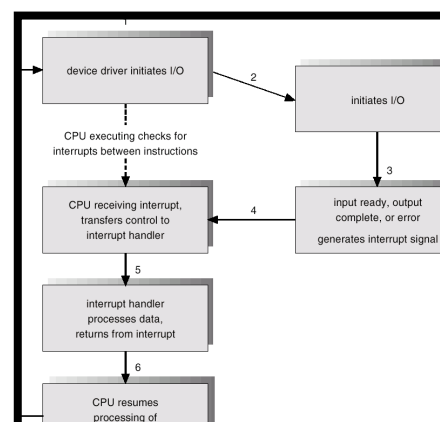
device driver initiates I/O

2

initiates I/O

CPU executing checks for interrupts between instructions

3

CPU receiving interrupt, transfers control to interrupt handler

4

input ready, output complete, or error

generates interrupt signal

5

interrupt handler processes data, returns from interrupt

6

CPU resumes processing of